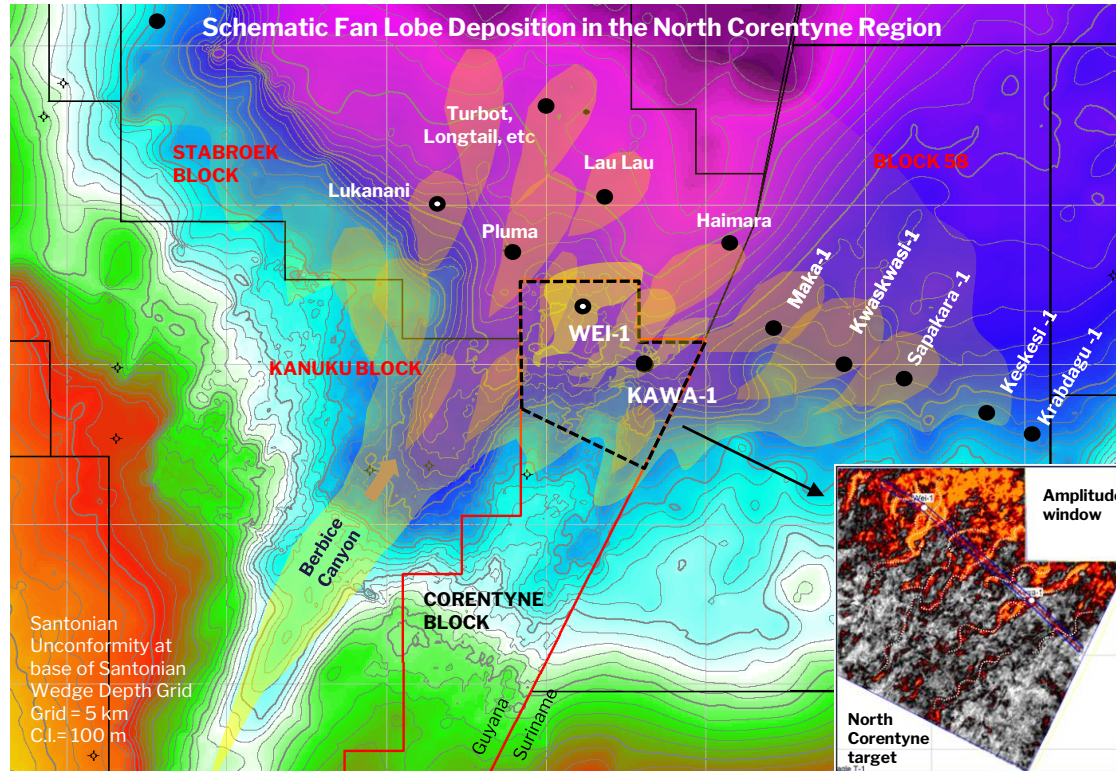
Schematic Fan Lobe Deposition in the North Corentyne Region

STABROEK BLOCK

Turbot, Longtail, etc

Lau Lau

BLOCK 58

Lukanani

Pluma

Haimara

Maka-1

Kwaskwasi-1

Sapakara -1

WEI-1

KAWA-1

Keskesi -1

Krabdagu -1

KANUKU BLOCK

Berbice Canyon

CORENTYNE BLOCK

Guyana

Suriname

Santonian Unconformity at base of Santonian Wedge Depth Grid
Grid = 5 km
C.I.= 100 m

Amplitude window

Wei-1

North Corentyne target